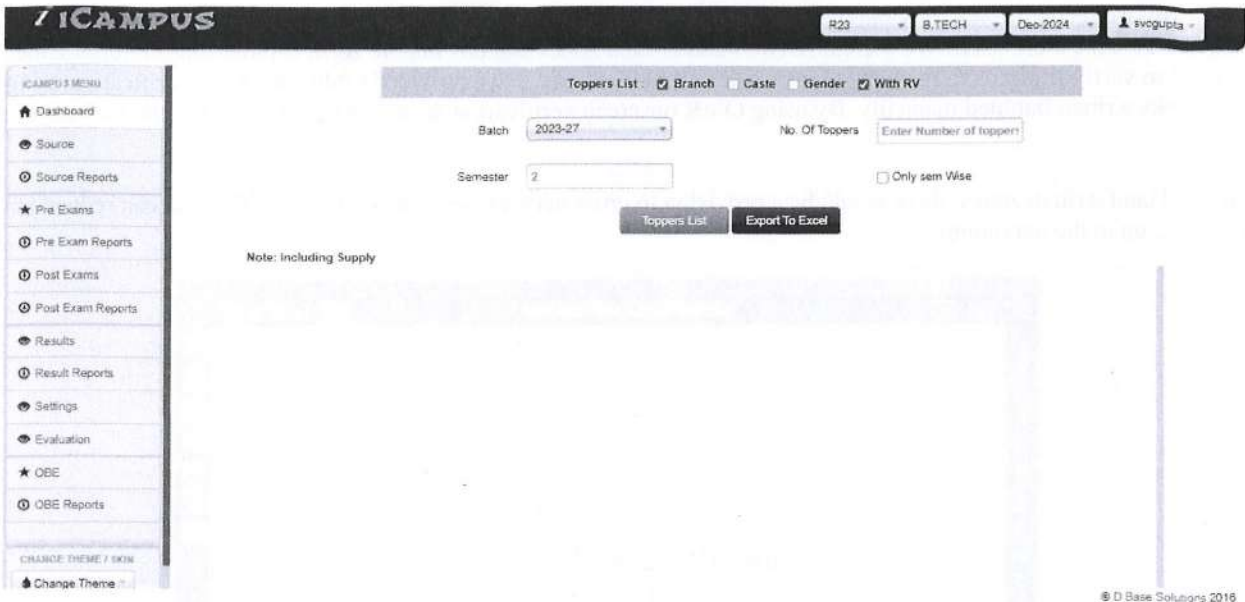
iCAMPUS

R23
B.TECH
Dec-2024
svcgupta

ICAMPUS MENU
Dashboard
Source
Source Reports
Pre Exams
Pre Exam Reports
Post Exams
Post Exam Reports
Results
Result Reports
Settings
Evaluation
OBE
OBE Reports

CHANGE THEME / SKIN
Change Theme

Toppers List : Branch Caste Gender With RV

Batch 2023-27
No. Of Toppers Enter Number of toppers

Semester 2
Only sem Wise

Toppers List
Export To Excel

Note: Including Supply

© D Base Solutions 2016